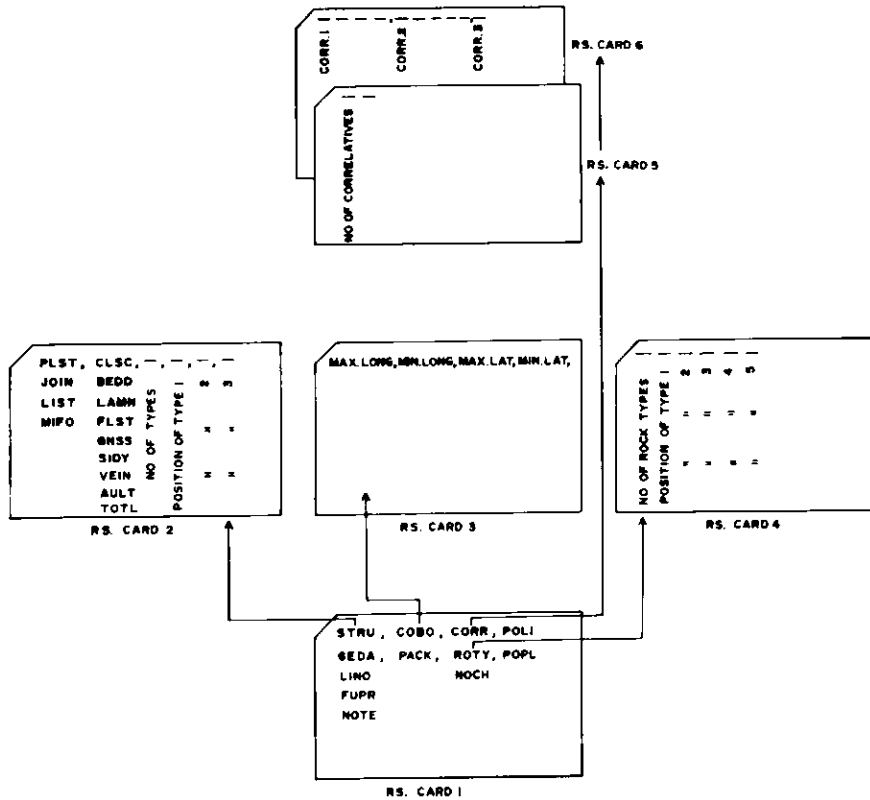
CORR.1 CORR.2 CORR.3

RS. CARD 6

NO OF CORRELATIVES

RS. CARD 5

PLST, CLSC, —, —, —, —
JOIN BEDD
LIST LAMN
MIFO FLST
GNSS
SIDY
VEIN
AULT
TOTL

NO OF TYPES

POSITION OF TYPE 1 2 3

RS. CARD 2

MAX.LONG, MIN.LONG, MAX.LAT, MIN.LAT,

RS. CARD 3

NO OF ROCK TYPES

POSITION OF TYPE 1 2 3 4 5

RS. CARD 4

STRU, COBO, CORR, POLI
SEDA, PACK, ROTY, POPL
LINO NOCH
FUPR
NOTE

RS. CARD 1